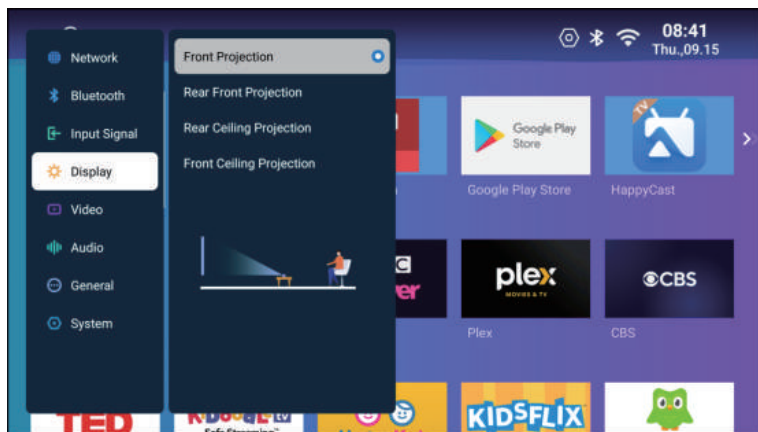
08:41
Thu.,09.15

Network
Bluetooth
Input Signal
Display
Video
Audio
General
System

Front Projection
Rear Front Projection
Rear Ceiling Projection
Front Ceiling Projection

Google Play Store
Google Play Store
TV
HappyCast
plex
MOVIES & TV
Plex
CBS
CBS
KIDSFLIX
TED